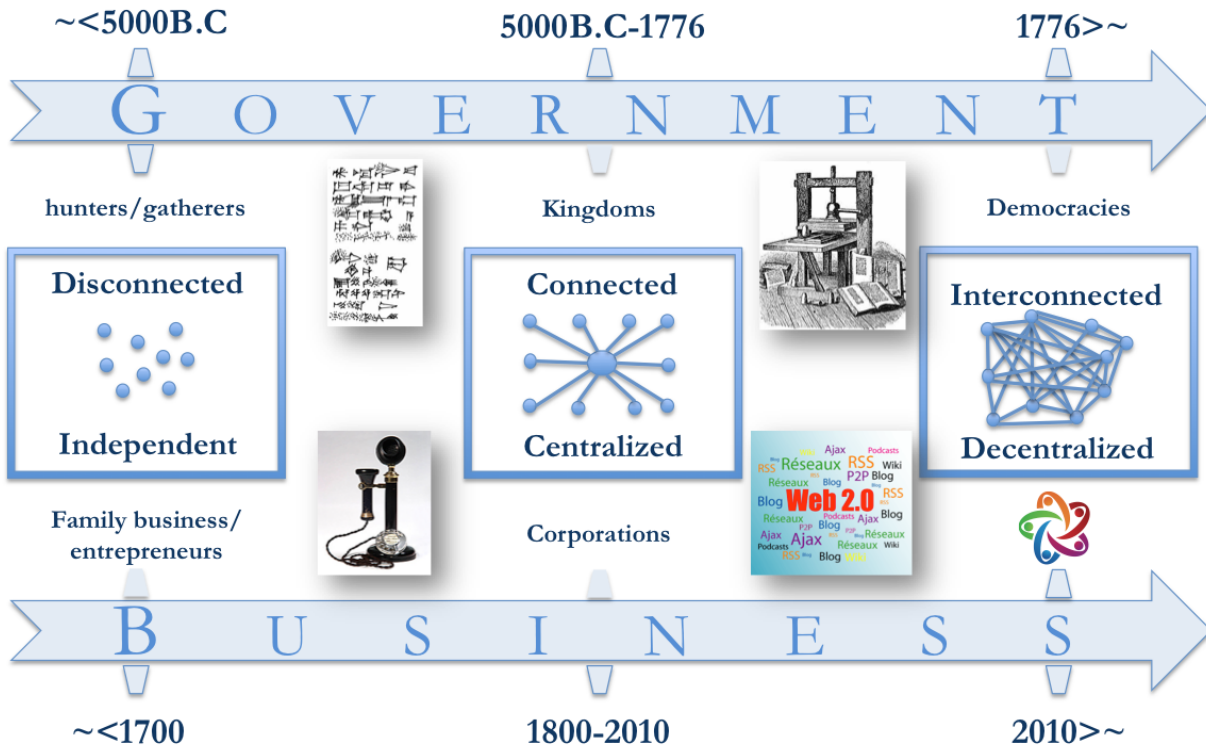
~<5000B.C

5000B.C-1776

1776>~

GOVERNMENT

hunters/gatherers

Kingdoms

Democracies

Disconnected

Independent

Connected

Centralized

Interconnected

Decentralized

RSS Réseaux Ajax Podcasts Wiki Blog RSS P2P Blog Web 2.0 RSS Réseaux Blog Ajax Blog Ajax Podcasts Réseaux Wiki Blog

Family business/ entrepreneurs

Corporations

BUSINESS

~<1700

1800-2010

2010>~